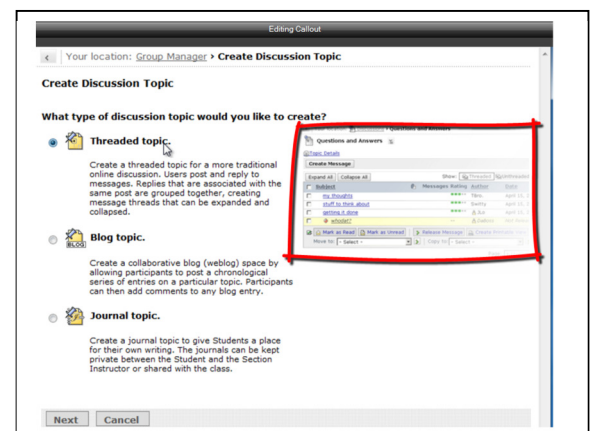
Editing Callout

Your location: Group Manager > Create Discussion Topic

Create Discussion Topic

What type of discussion topic would you like to create?

Threaded topic.

Create a threaded topic for a more traditional online discussion. Users post and reply to messages. Replies that are associated with the same post are grouped together, creating message threads that can be expanded and collapsed.

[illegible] > Questions and Answers

Questions and Answers

Topic Details

Create Message

Expand All | Collapse All

Show: Threaded | Unthreaded

| | Subject | Messages | Rating | Author | Date |
|---|---|---|---|---|---|
| | my thoughts | | | Tim | April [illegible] |
| | stuff to think about | | | Emily | April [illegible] |
| | getting it done | | | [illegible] | April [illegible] |
| | whoda? | | | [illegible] | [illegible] |

Mark as Read | Mark as Unread | Release Message | Create Printable View

Move to: -- Select -- | Copy to: -- Select --

BLOG

Blog topic.

Create a collaborative blog (weblog) space by allowing participants to post a chronological series of entries on a particular topic. Participants can then add comments to any blog entry.

Journal topic.

Create a journal topic to give Students a place for their own writing. The journals can be kept private between the Student and the Section Instructor or shared with the class.

Next | Cancel